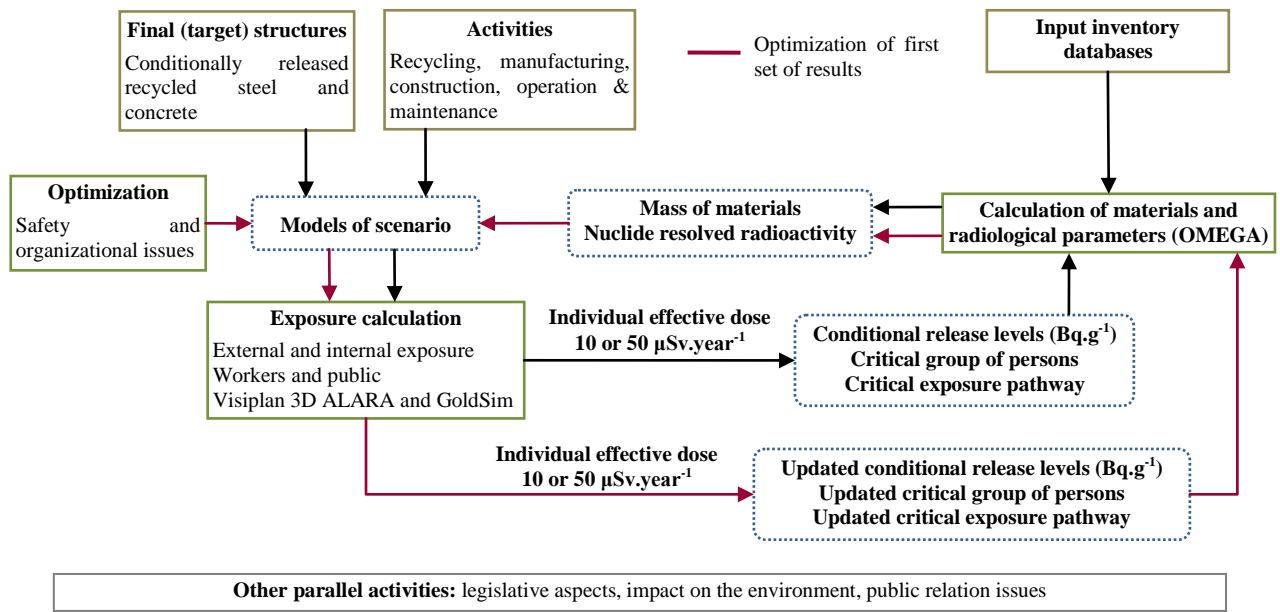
Final (target) structures
Conditionally released recycled steel and concrete

Activities
Recycling, manufacturing, construction, operation & maintenance

Optimization of first set of results

Input inventory databases

Optimization
Safety and organizational issues

Models of scenario

Mass of materials
Nuclide resolved radioactivity

Calculation of materials and radiological parameters (OMEGA)

Exposure calculation
External and internal exposure
Workers and public
Visiplan 3D ALARA and GoldSim

Individual effective dose
10 or 50 μSv.year$^{-1}$

Conditional release levels (Bq.g$^{-1}$)
Critical group of persons
Critical exposure pathway

Individual effective dose
10 or 50 μSv.year$^{-1}$

Updated conditional release levels (Bq.g$^{-1}$)
Updated critical group of persons
Updated critical exposure pathway

Other parallel activities: legislative aspects, impact on the environment, public relation issues